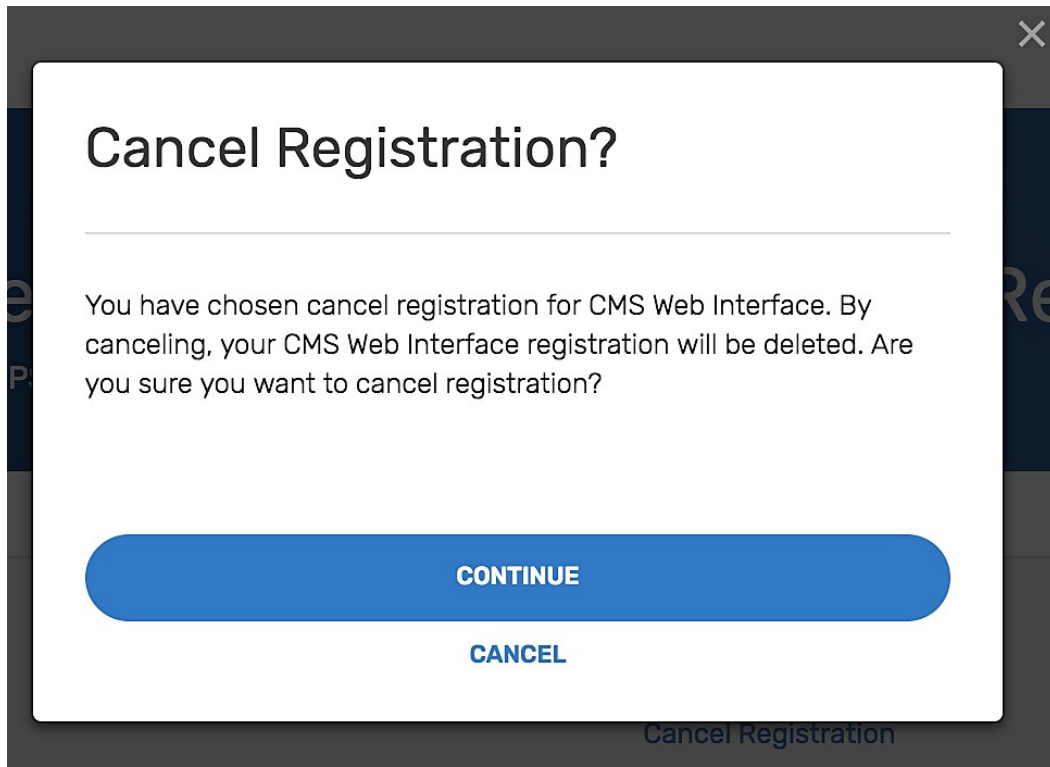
Cancel Registration?

You have chosen cancel registration for CMS Web Interface. By canceling, your CMS Web Interface registration will be deleted. Are you sure you want to cancel registration?

CONTINUE

CANCEL

Cancel Registration